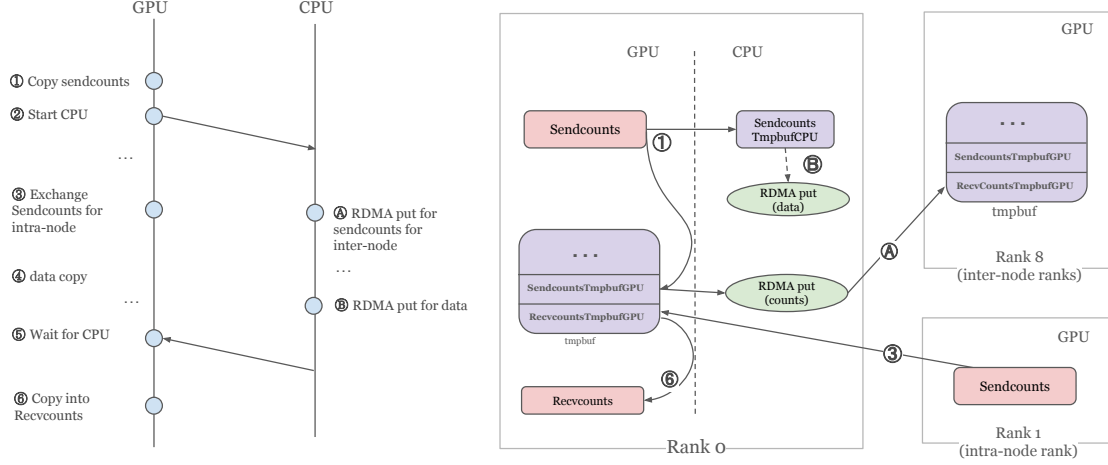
GPU

CPU

① Copy sendcounts

② Start CPU

...

③ Exchange Sendcounts for intra-node

Ⓐ RDMA put for sendcounts for inter-node

...

④ data copy

...

Ⓑ RDMA put for data

⑤ Wait for CPU

⑥ Copy into Recvcounts

GPU

CPU

Sendcounts

①

Sendcounts TmpbufCPU

Ⓑ

RDMA put (data)

...

SendcountsTmpbufGPU

RecvcountsTmpbufGPU

tmpbuf

RDMA put (counts)

⑥

Recvcounts

Rank 0

GPU

...

SendcountsTmpbufGPU

RecvCountsTmpbufGPU

tmpbuf

Ⓐ

Rank 8 (inter-node ranks)

GPU

③

Sendcounts

Rank 1 (intra-node rank)